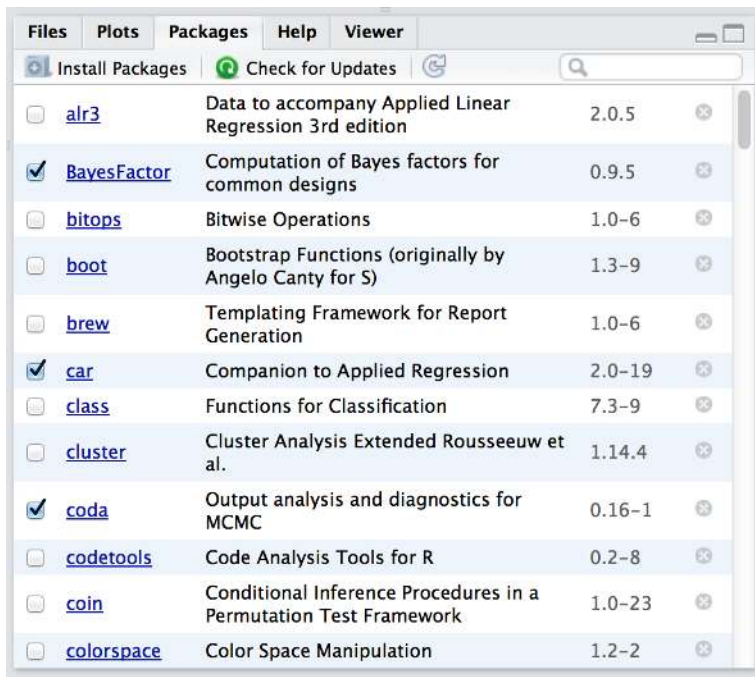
Files Plots Packages Help Viewer

Install Packages | Check for Updates

| | | | | |
|---|---|---|---|---|
| ☐ | alr3 | Data to accompany Applied Linear Regression 3rd edition | 2.0.5 | |
| ☑ | BayesFactor | Computation of Bayes factors for common designs | 0.9.5 | |
| ☐ | bitops | Bitwise Operations | 1.0-6 | |
| ☐ | boot | Bootstrap Functions (originally by Angelo Canty for S) | 1.3-9 | |
| ☐ | brew | Templating Framework for Report Generation | 1.0-6 | |
| ☑ | car | Companion to Applied Regression | 2.0-19 | |
| ☐ | class | Functions for Classification | 7.3-9 | |
| ☐ | cluster | Cluster Analysis Extended Rousseeuw et al. | 1.14.4 | |
| ☑ | coda | Output analysis and diagnostics for MCMC | 0.16-1 | |
| ☐ | codetools | Code Analysis Tools for R | 0.2-8 | |
| ☐ | coin | Conditional Inference Procedures in a Permutation Test Framework | 1.0-23 | |
| ☐ | colorspace | Color Space Manipulation | 1.2-2 | |